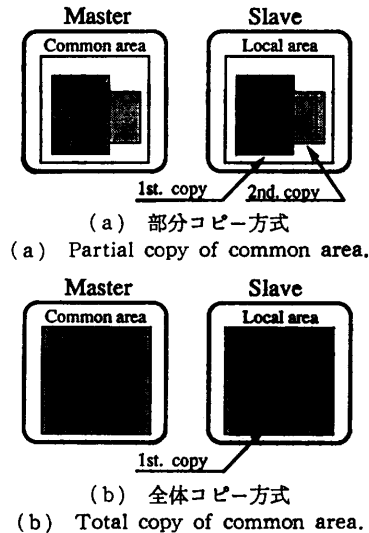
Master

Common area

Slave

Local area

1st. copy

2nd. copy

(a) 部分コピー方式
(a) Partial copy of common area.

Master

Common area

Slave

Local area

1st. copy

(b) 全体コピー方式
(b) Total copy of common area.